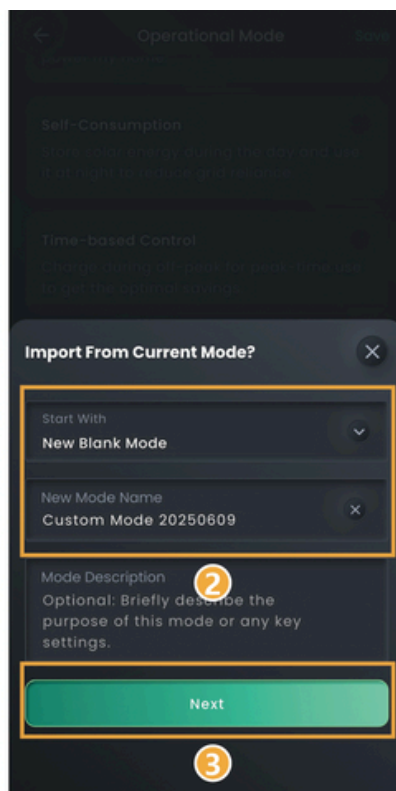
Operational Mode
Save

Self-Consumption
Store solar energy during the day and use it at night to reduce grid reliance.

Time-based Control
Charge during off-peak for peak-time use to get the optimal savings.

Import From Current Mode?

Start With
New Blank Mode

New Mode Name
Custom Mode 20250609

Mode Description
Optional: Briefly describe the purpose of this mode or any key settings.

2

Next

3